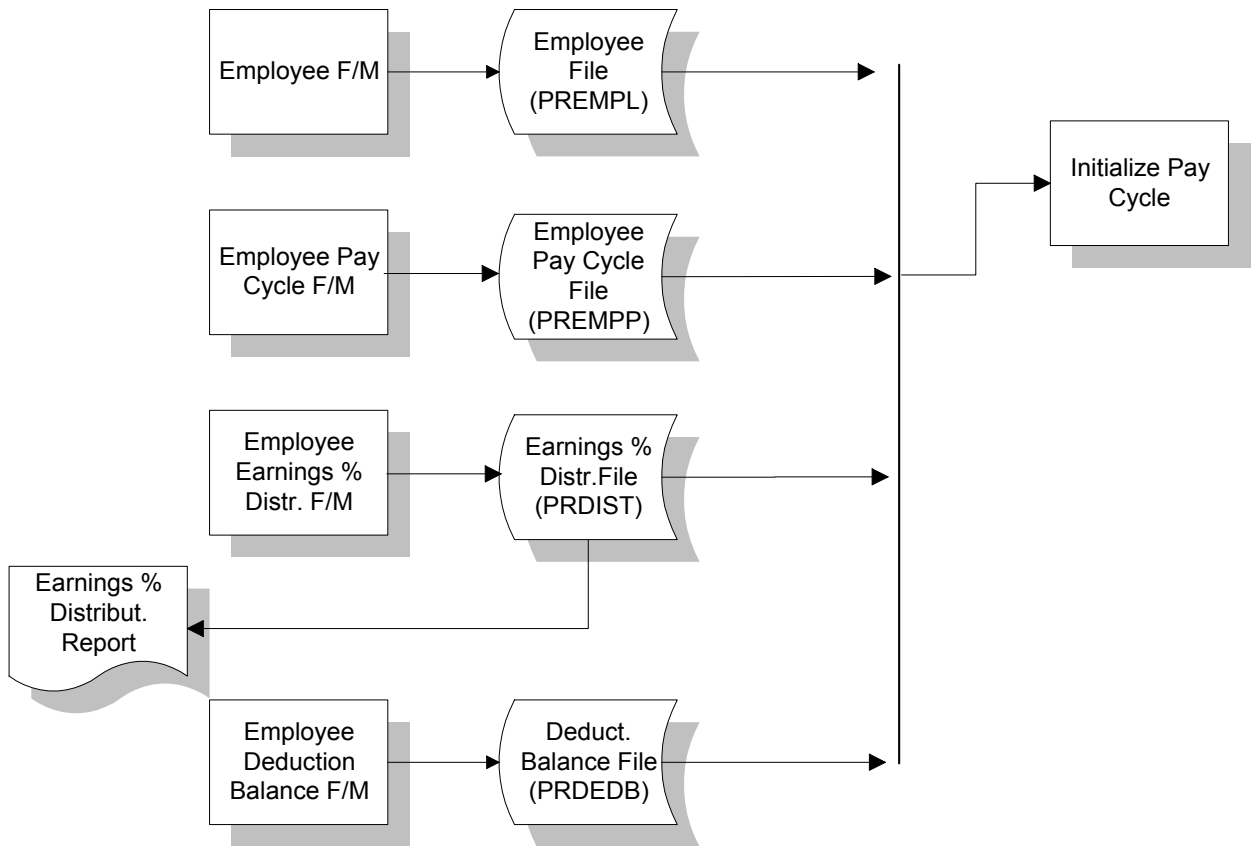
Employee F/M

Employee File (PREMPL)

Initialize Pay Cycle

Employee Pay Cycle F/M

Employee Pay Cycle File (PREMPP)

Employee Earnings % Distr. F/M

Earnings % Distr.File (PRDIST)

Earnings % Distribut. Report

Employee Deduction Balance F/M

Deduct. Balance File (PRDEDB)